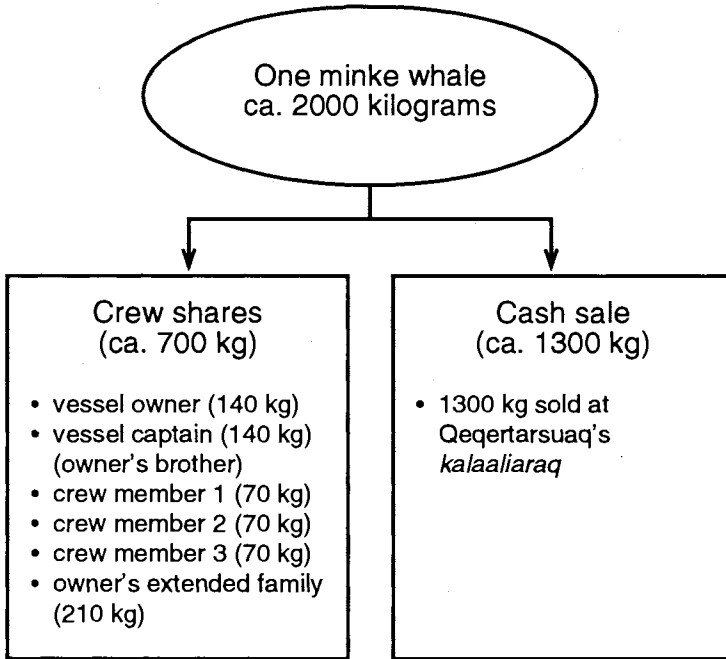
One minke whale
ca. 2000 kilograms

Crew shares
(ca. 700 kg)

• vessel owner (140 kg)
• vessel captain (140 kg) (owner's brother)
• crew member 1 (70 kg)
• crew member 2 (70 kg)
• crew member 3 (70 kg)
• owner's extended family (210 kg)

Cash sale
(ca. 1300 kg)

• 1300 kg sold at Qeqertarsuaq's *kalaaliaraq*